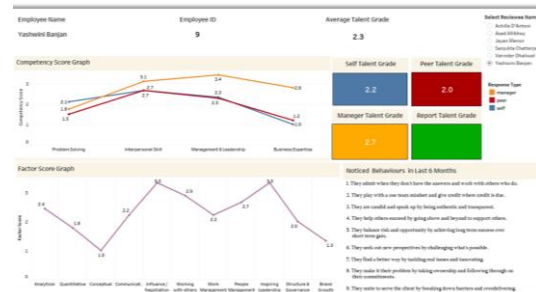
Employee Name
Yashwini Banjan

Employee ID
9

Average Talent Grade
2.3

Select Reviewee Name
Achille D'Antoni
Asad Mithloo
Jason Menon
Sanjukta Chatterjee
Varinder Dhaliwal
Yashwini Banjan

Competency Score Graph

Competency Score

2.1
1.8
1.5
3.1
2.7
2.7
3.4
2.5
2.3
2.8
1.5
1.2

Problem Solving
Interpersonal Skill
Management & Leadership
Business Expertise

Self Talent Grade
2.2

Peer Talent Grade
2.0

Response Type
manager
peer
self

Manager Talent Grade
2.7

Report Talent Grade

Factor Score Graph

Factor Score

2.4
1.8
1.0
2.2
3.5
2.9
2.2
2.7
3.5
2.0
1.3

Analytical
Quantitative
Conceptual
Communicati..
Influence / Negotiation
Working with others
Work Management
People Management
Inspiring Leadership
Structure & Governance
Brand Acuyti

Noticed Behaviours in Last 6 Months

1. They admit when they don't have the answers and work with others who do.
2. They play with a can-must mindset and give credit where credit is due.
3. They are candid and speak up by being authentic and transparent.
4. They help others succeed by going above and beyond to support others.
5. They balance risk and opportunity by achieving long-term success over short-term gain.
6. They seek out new perspectives by challenging what's possible.
7. They find a better way by tackling real issues and innovating.
8. They make it their problem by taking ownership and following through on their commitments.
9. They unite to serve the client by breaking down barriers and overdelivering.